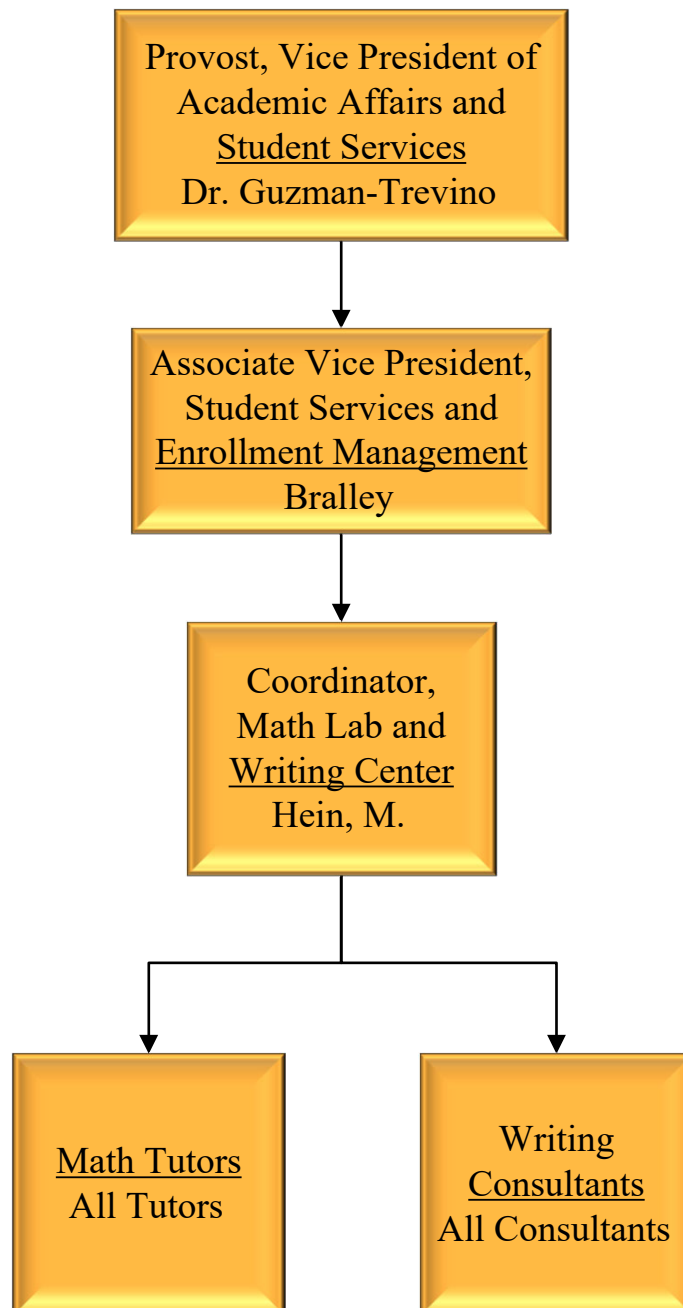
Provost, Vice President of Academic Affairs and Student Services
Dr. Guzman-Trevino

Associate Vice President, Student Services and Enrollment Management
Bralley

Coordinator, Math Lab and Writing Center
Hein, M.

Math Tutors
All Tutors

Writing Consultants
All Consultants